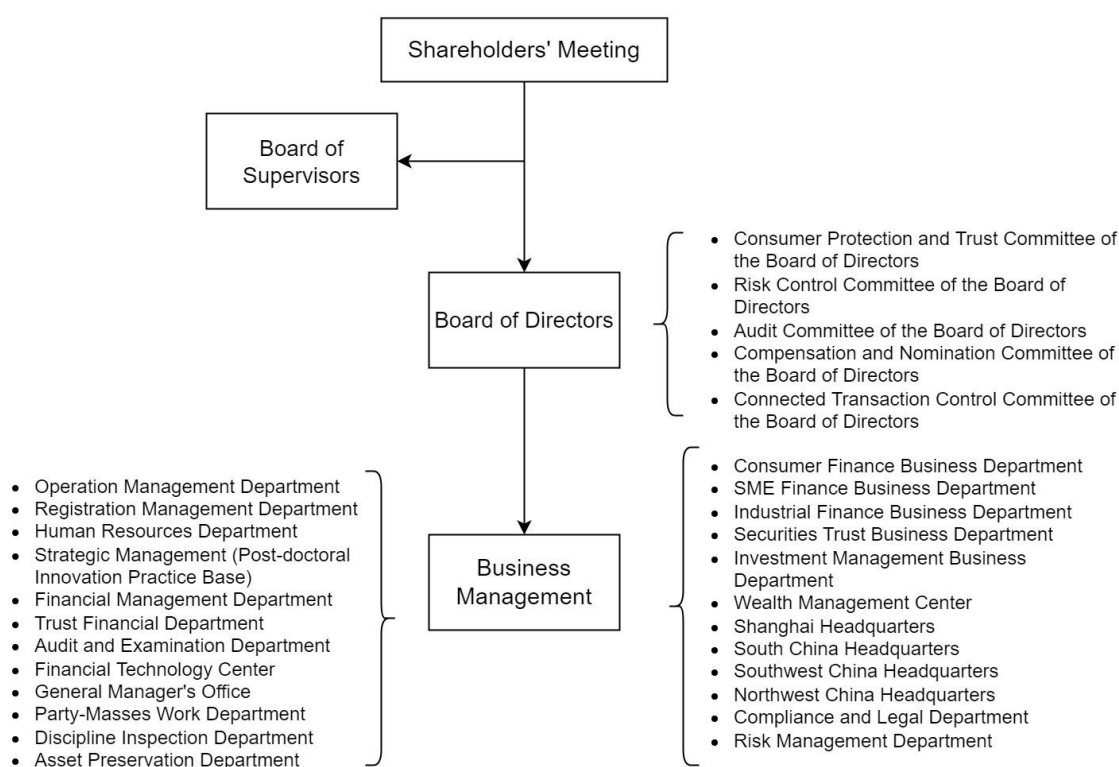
Shareholders' Meeting

Board of Supervisors

Board of Directors

- Consumer Protection and Trust Committee of the Board of Directors
- Risk Control Committee of the Board of Directors
- Audit Committee of the Board of Directors
- Compensation and Nomination Committee of the Board of Directors
- Connected Transaction Control Committee of the Board of Directors

- Operation Management Department
- Registration Management Department
- Human Resources Department
- Strategic Management (Post-doctoral Innovation Practice Base)
- Financial Management Department
- Trust Financial Department
- Audit and Examination Department
- Financial Technology Center
- General Manager's Office
- Party-Masses Work Department
- Discipline Inspection Department
- Asset Preservation Department

Business Management

- Consumer Finance Business Department
- SME Finance Business Department
- Industrial Finance Business Department
- Securities Trust Business Department
- Investment Management Business Department
- Wealth Management Center
- Shanghai Headquarters
- South China Headquarters
- Southwest China Headquarters
- Northwest China Headquarters
- Compliance and Legal Department
- Risk Management Department